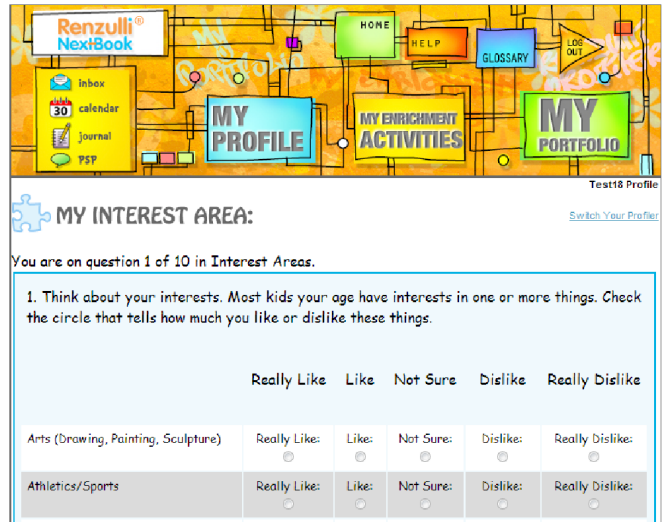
Renzulli® NextBook

inbox
calendar
journal
PSP

HOME
HELP
GLOSSARY
LOG OUT

MY PROFILE
MY ENRICHMENT ACTIVITIES
MY PORTFOLIO

Test18 Profile

MY INTEREST AREA:

Switch Your Profile

You are on question 1 of 10 in Interest Areas.

1. Think about your interests. Most kids your age have interests in one or more things. Check the circle that tells how much you like or dislike these things.

| | Really Like | Like | Not Sure | Dislike | Really Dislike |
|---|---|---|---|---|---|
| Arts (Drawing, Painting, Sculpture) | Really Like: | Like: | Not Sure: | Dislike: | Really Dislike: |
| Athletics/Sports | Really Like: | Like: | Not Sure: | Dislike: | Really Dislike: |